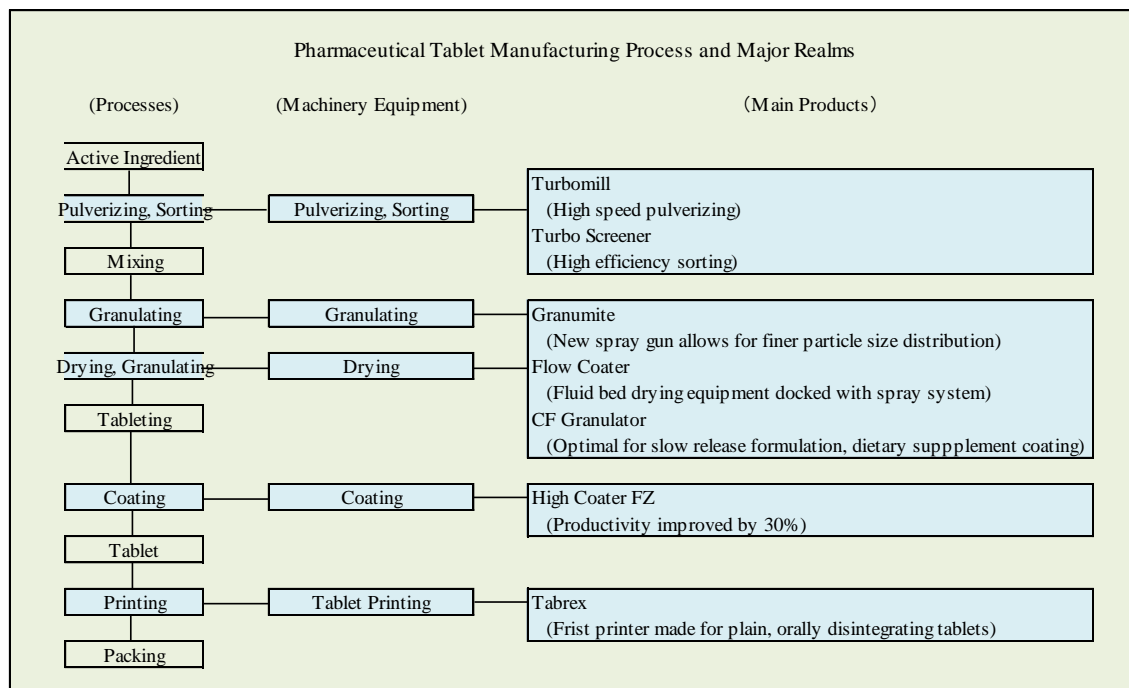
Pharmaceutical Tablet Manufacturing Process and Major Realms

(Processes)

(Machinery Equipment)

(Main Products)

Active Ingredient

Pulverizing, Sorting

Pulverizing, Sorting

Turbomill
(High speed pulverizing)
Turbo Screener
(High efficiency sorting)

Mixing

Granulating

Granulating

Granumite
(New spray gun allows for finer particle size distribution)
Flow Coater
(Fluid bed drying equipment docked with spray system)
CF Granulator
(Optimal for slow release formulation, dietary suppplement coating)

Drying, Granulating

Drying

Tableting

Coating

Coating

High Coater FZ
(Productivity improved by 30%)

Tablet

Printing

Tablet Printing

Tabrex
(Frist printer made for plain, orally disintegrating tablets)

Packing